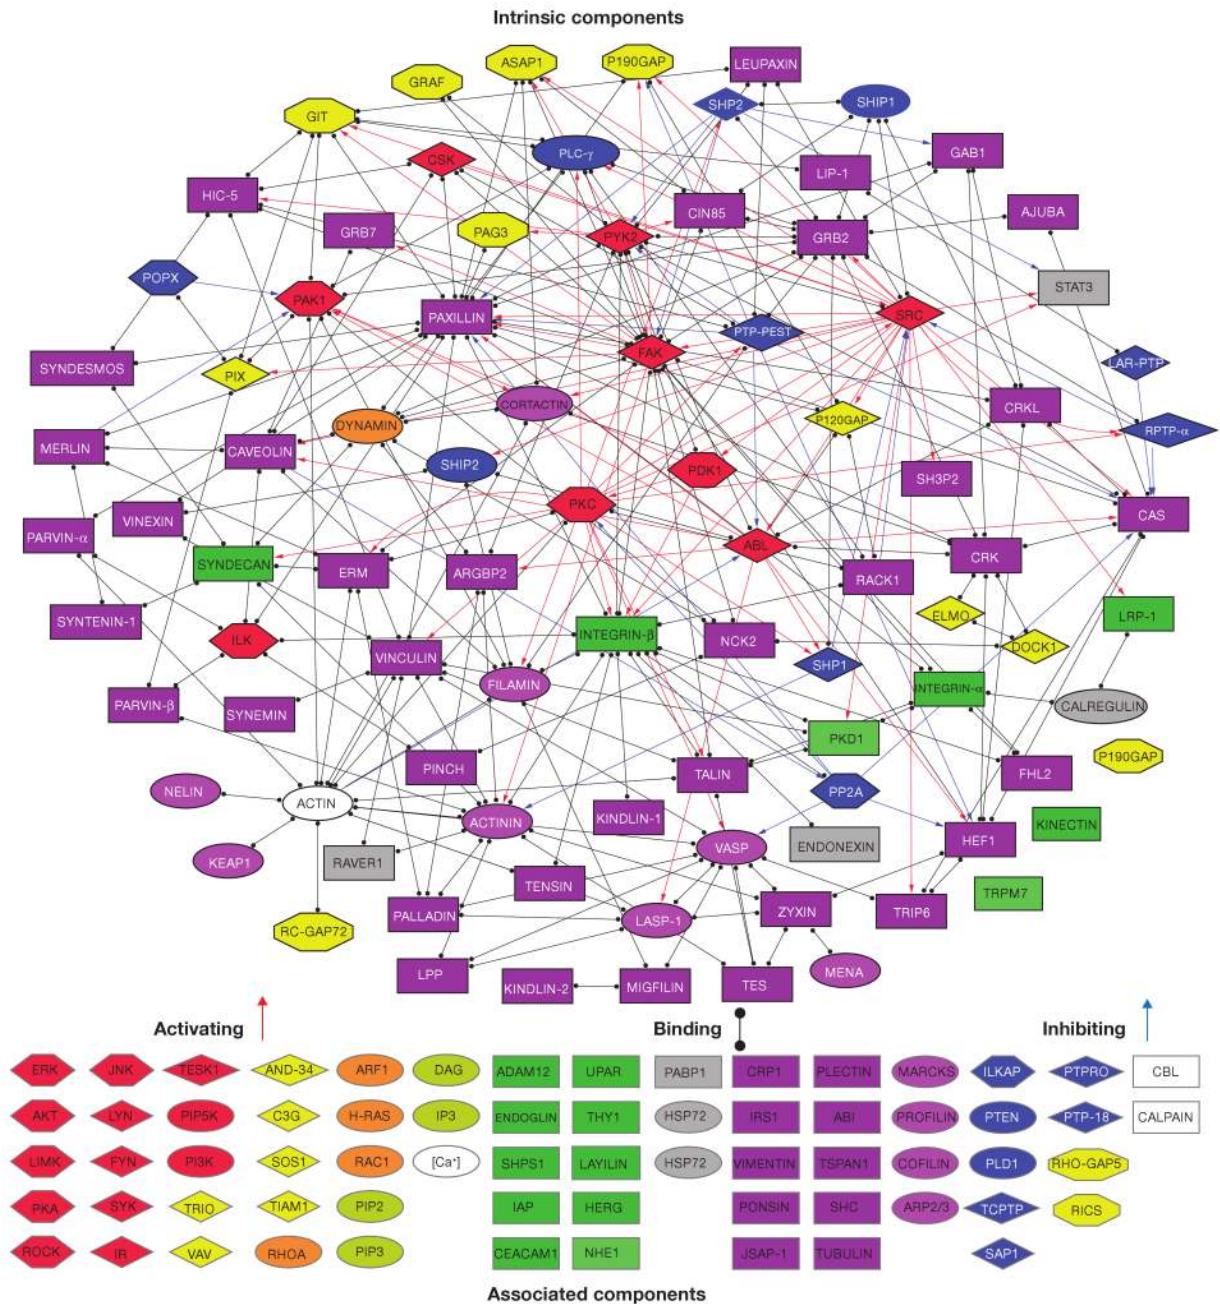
Intrinsic components

ASAP1 P190GAP LEUPAXIN GRAF SHP2 SHIP1 GIT PLC-γ GAB1 CSK LIP-1 HIC-5 CIN85 AJUBA GRB7 PAG3 PYK2 GRB2 POPX STAT3 PAK1 PAXILLIN SRC PTP-PEST FAK LAR-PTP SYNDESMOS PIX CORTACTIN CRKL P120GAP RPTP-α MERLIN DYNAMIN CAVEOLIN SHIP2 PDK1 SH3P2 VINEXIN PKC CAS PARVIN-α ABL CRK SYNDECAN ERM ARGBP2 RACK1 LRP-1 SYNTENIN-1 ELMO ILK INTEGRIN-β NCK2 DOCK1 VINCULIN SHP1 FILAMIN INTEGRIN-α PARVIN-β CALREGULIN SYNEMIN PKD1 P190GAP PINCH NELIN TALIN FHL2 ACTIN PP2A KINECTIN ACTININ KINDLIN-1 VASP ENDONEXIN HEF1 KEAP1 RAVER1 TRPM7 TENSIN ZYXIN TRIP6 PALLADIN LASP-1 RC-GAP72 MENA LPP KINDLIN-2 MIGFILIN TES

Activating

Binding

Inhibiting

ERK JNK TESK1 AND-34 ARF1 DAG ADAM12 UPAR PABP1 CRP1 PLECTIN MARCKS ILKAP PTPRO CBL
AKT LYN PIP5K C3G H-RAS IP3 ENDOGLIN THY1 HSP72 IRS1 ABI PROFILIN PTEN PTP-18 CALPAIN
LIMK FYN PI3K SOS1 RAC1 [Ca⁺] SHPS1 LAYILIN HSP72 VIMENTIN TSPAN1 COFILIN PLD1 RHO-GAP5
PKA SYK TRIO TIAM1 PIP2 IAP HERG PONSIN SHC ARP2/3 TCPTP RICS
ROCK IR VAV RHOA PIP3 CEACAM1 NHE1 JSAP-1 TUBULIN SAP1

Associated components